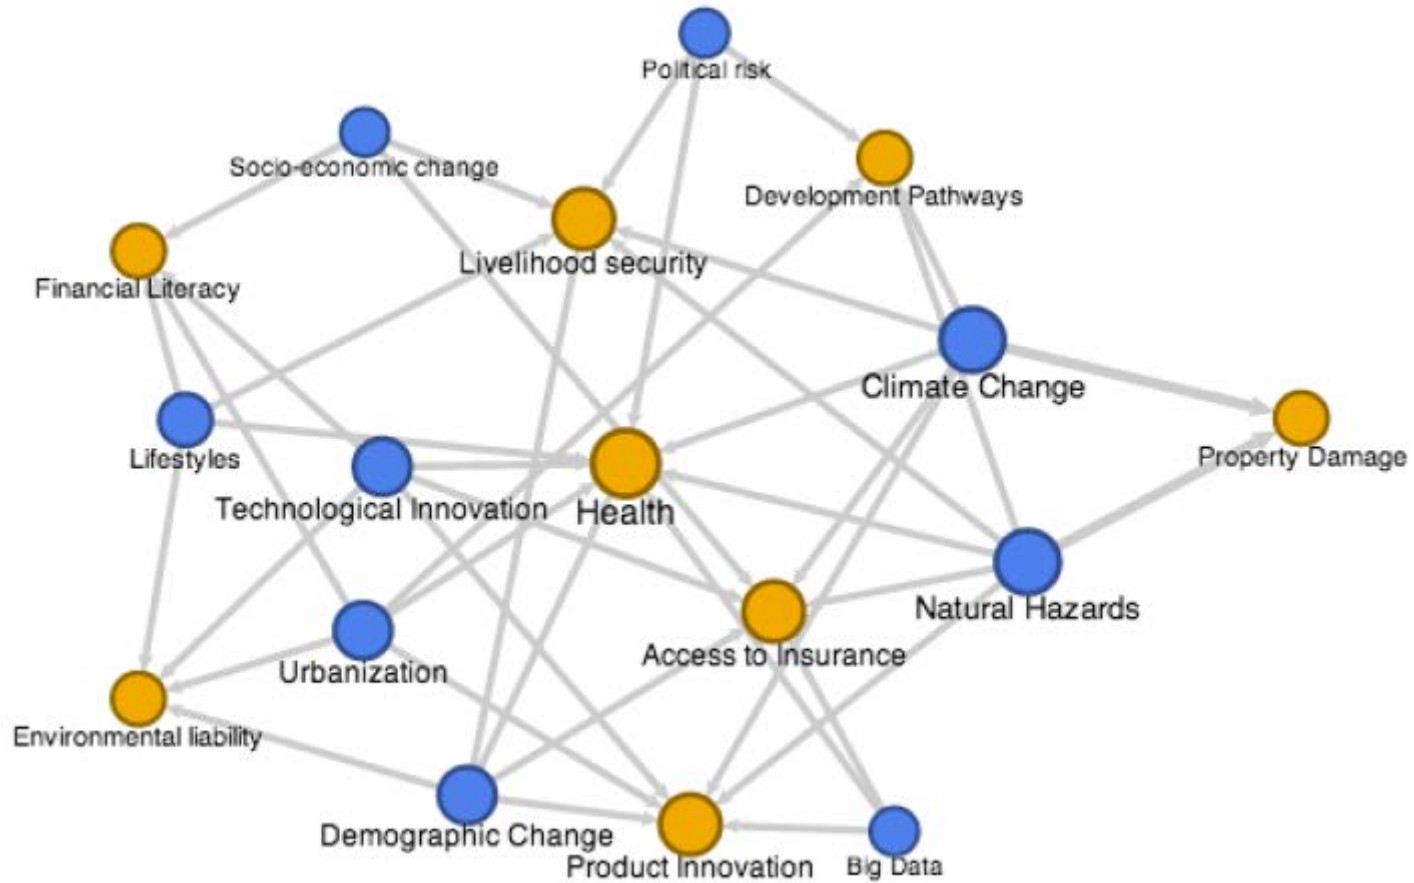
Political risk
Socio-economic change
Development Pathways
Financial Literacy
Livelihood security
Climate Change
Property Damage
Lifestyles
Technological Innovation
Health
Natural Hazards
Urbanization
Access to Insurance
Environmental liability
Demographic Change
Product Innovation
Big Data